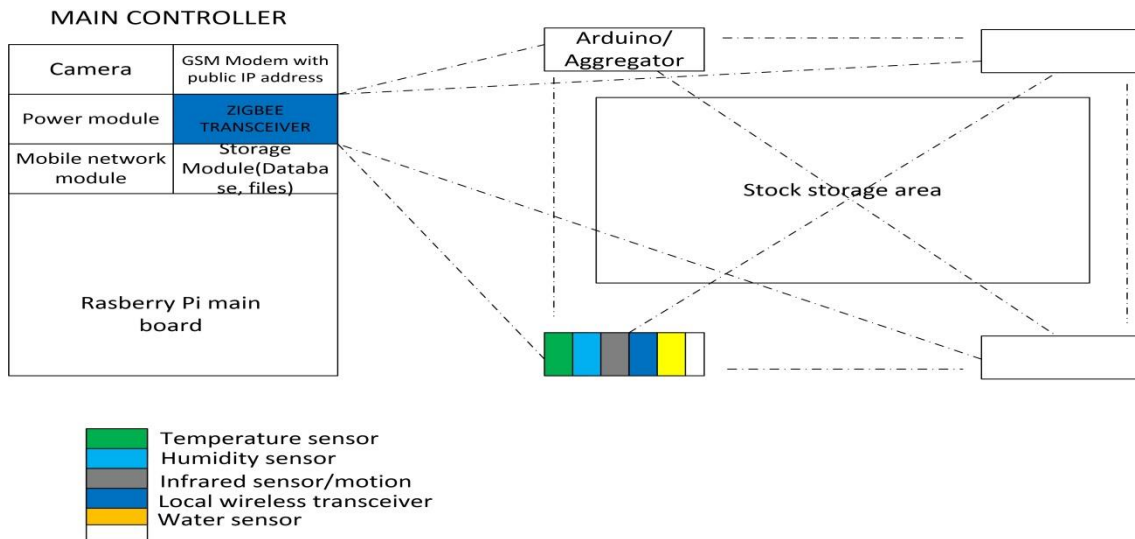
MAIN CONTROLLER

| Camera | GSM Modem with public IP address |
|---|---|
| Power module | ZIGBEE TRANSCEIVER |
| Mobile network module | Storage Module(Database, files) |

Rasberry Pi main board

Arduino/ Aggregator

Stock storage area

Temperature sensor
Humidity sensor
Infrared sensor/motion
Local wireless transceiver
Water sensor